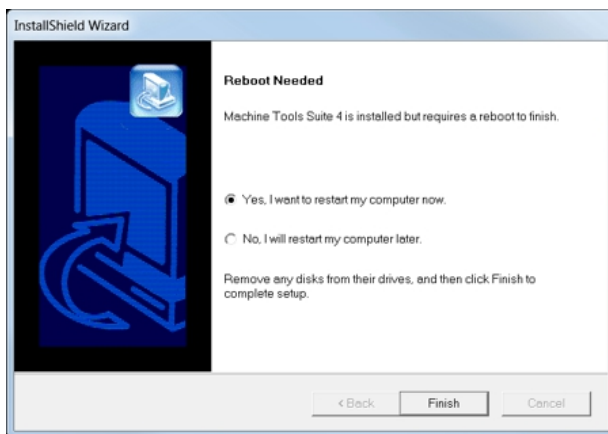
InstallShield Wizard

Reboot Needed

Machine Tools Suite 4 is installed but requires a reboot to finish.

Yes, I want to restart my computer now.

No, I will restart my computer later.

Remove any disks from their drives, and then click Finish to complete setup.

< Back

Finish

Cancel